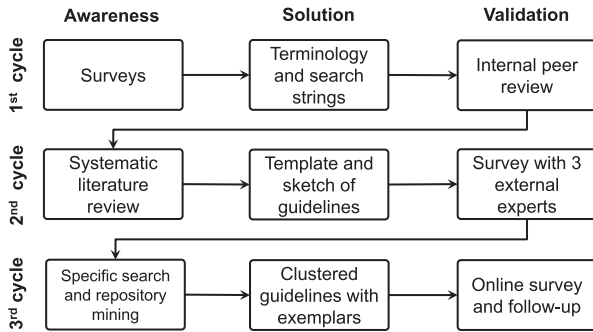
Awareness

Solution

Validation

$1^{st}$ cycle

Surveys

Terminology and search strings

Internal peer review

$2^{nd}$ cycle

Systematic literature review

Template and sketch of guidelines

Survey with 3 external experts

$3^{rd}$ cycle

Specific search and repository mining

Clustered guidelines with exemplars

Online survey and follow-up